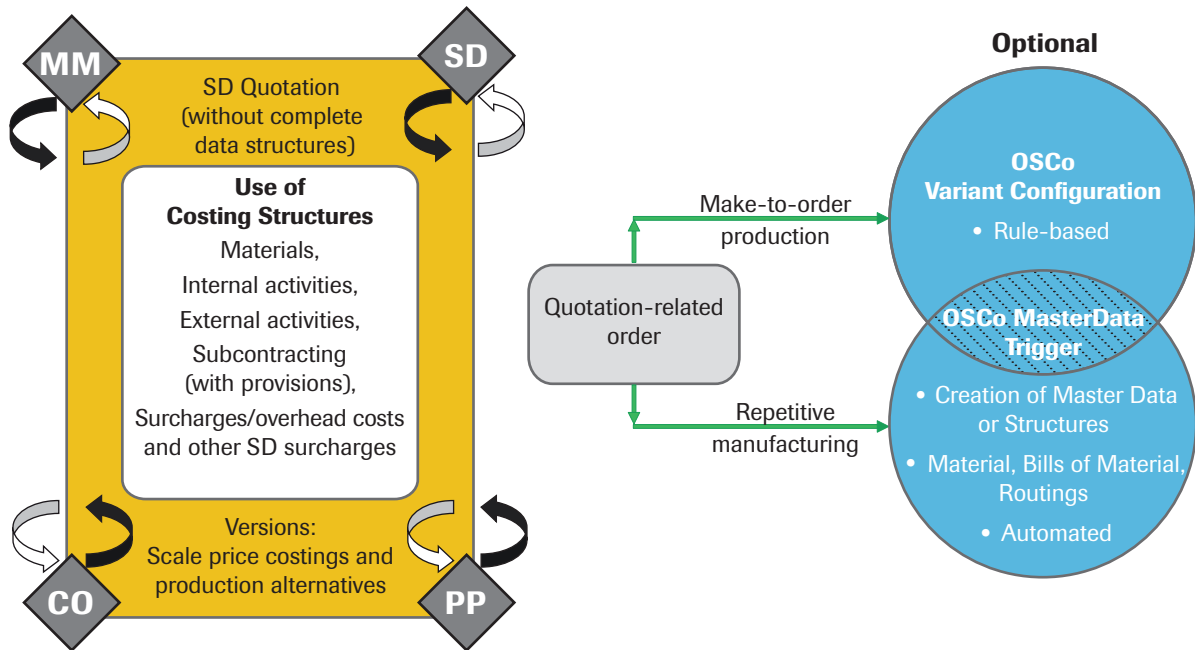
MM

SD

SD Quotation (without complete data structures)

Use of Costing Structures

Materials,

Internal activities,

External activities,

Subcontracting (with provisions),

Surcharges/overhead costs and other SD surcharges

Versions: Scale price costings and production alternatives

CO

PP

Quotation-related order

Make-to-order production

Repetitive manufacturing

Optional

OSCo Variant Configuration

• Rule-based

OSCo MasterData Trigger

• Creation of Master Data or Structures

• Material, Bills of Material, Routings

• Automated